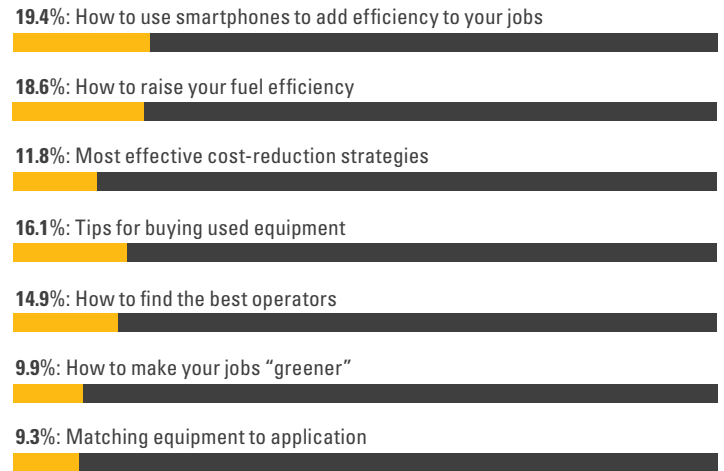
**19.4**%: How to use smartphones to add efficiency to your jobs

**18.6**%: How to raise your fuel efficiency

**11.8**%: Most effective cost-reduction strategies

**16.1**%: Tips for buying used equipment

**14.9**%: How to find the best operators

**9.9**%: How to make your jobs “greener”

**9.3**%: Matching equipment to application